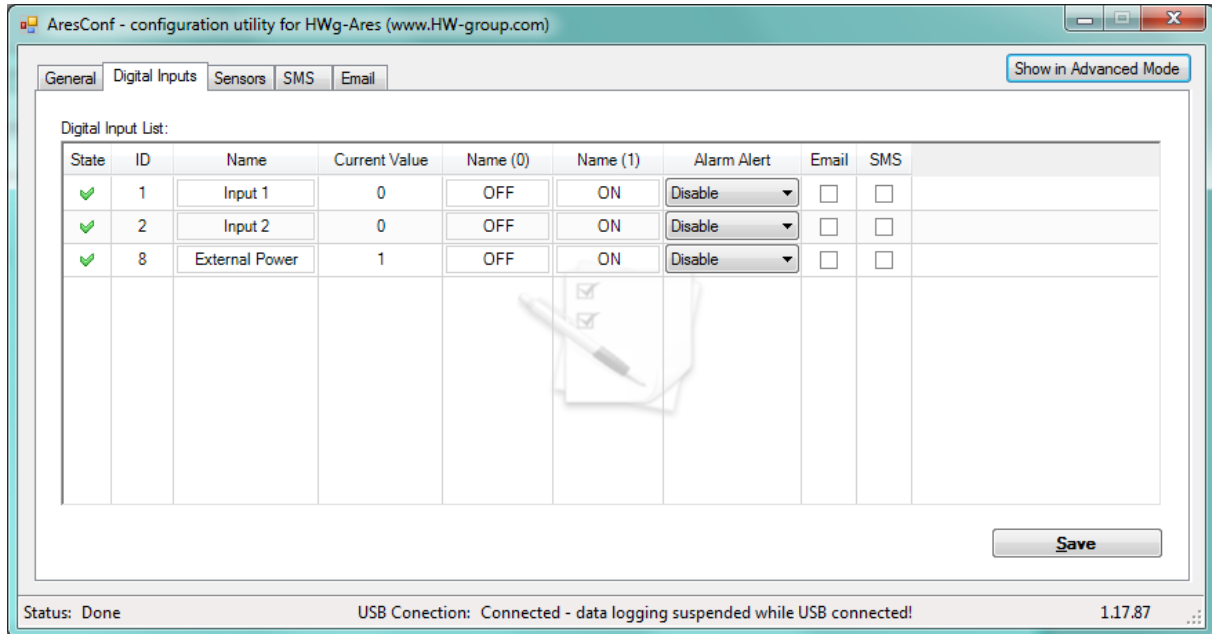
AresConf - configuration utility for HWg-Ares (www.HW-group.com)

General | Digital Inputs | Sensors | SMS | Email

Show in Advanced Mode

Digital Input List:

| State | ID | Name | Current Value | Name (0) | Name (1) | Alarm Alert | Email | SMS |
|---|---|---|---|---|---|---|---|---|
| ✓ | 1 | Input 1 | 0 | OFF | ON | Disable | ☐ | ☐ |
| ✓ | 2 | Input 2 | 0 | OFF | ON | Disable | ☐ | ☐ |
| ✓ | 8 | External Power | 1 | OFF | ON | Disable | ☐ | ☐ |

Save

Status: Done

USB Conection: Connected - data logging suspended while USB connected!

1.17.87